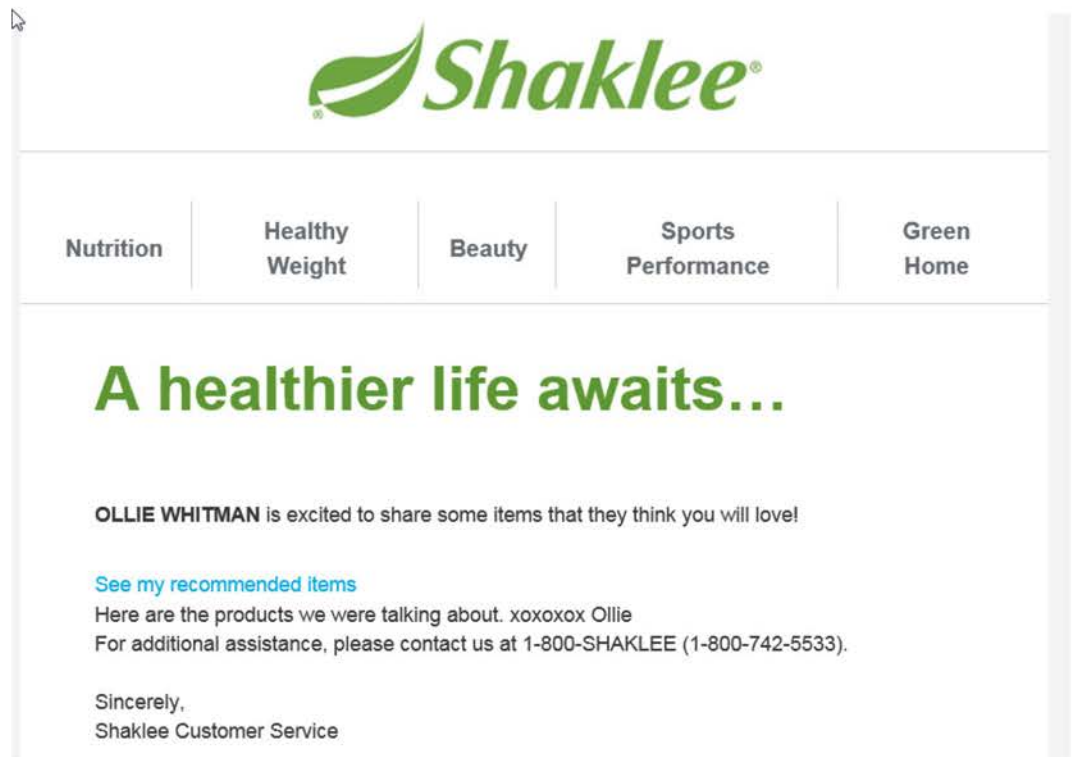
Shaklee®

Nutrition | Healthy Weight | Beauty | Sports Performance | Green Home

A healthier life awaits…

**OLLIE WHITMAN** is excited to share some items that they think you will love!

See my recommended items
Here are the products we were talking about. xoxoxox Ollie
For additional assistance, please contact us at 1-800-SHAKLEE (1-800-742-5533).

Sincerely,
Shaklee Customer Service